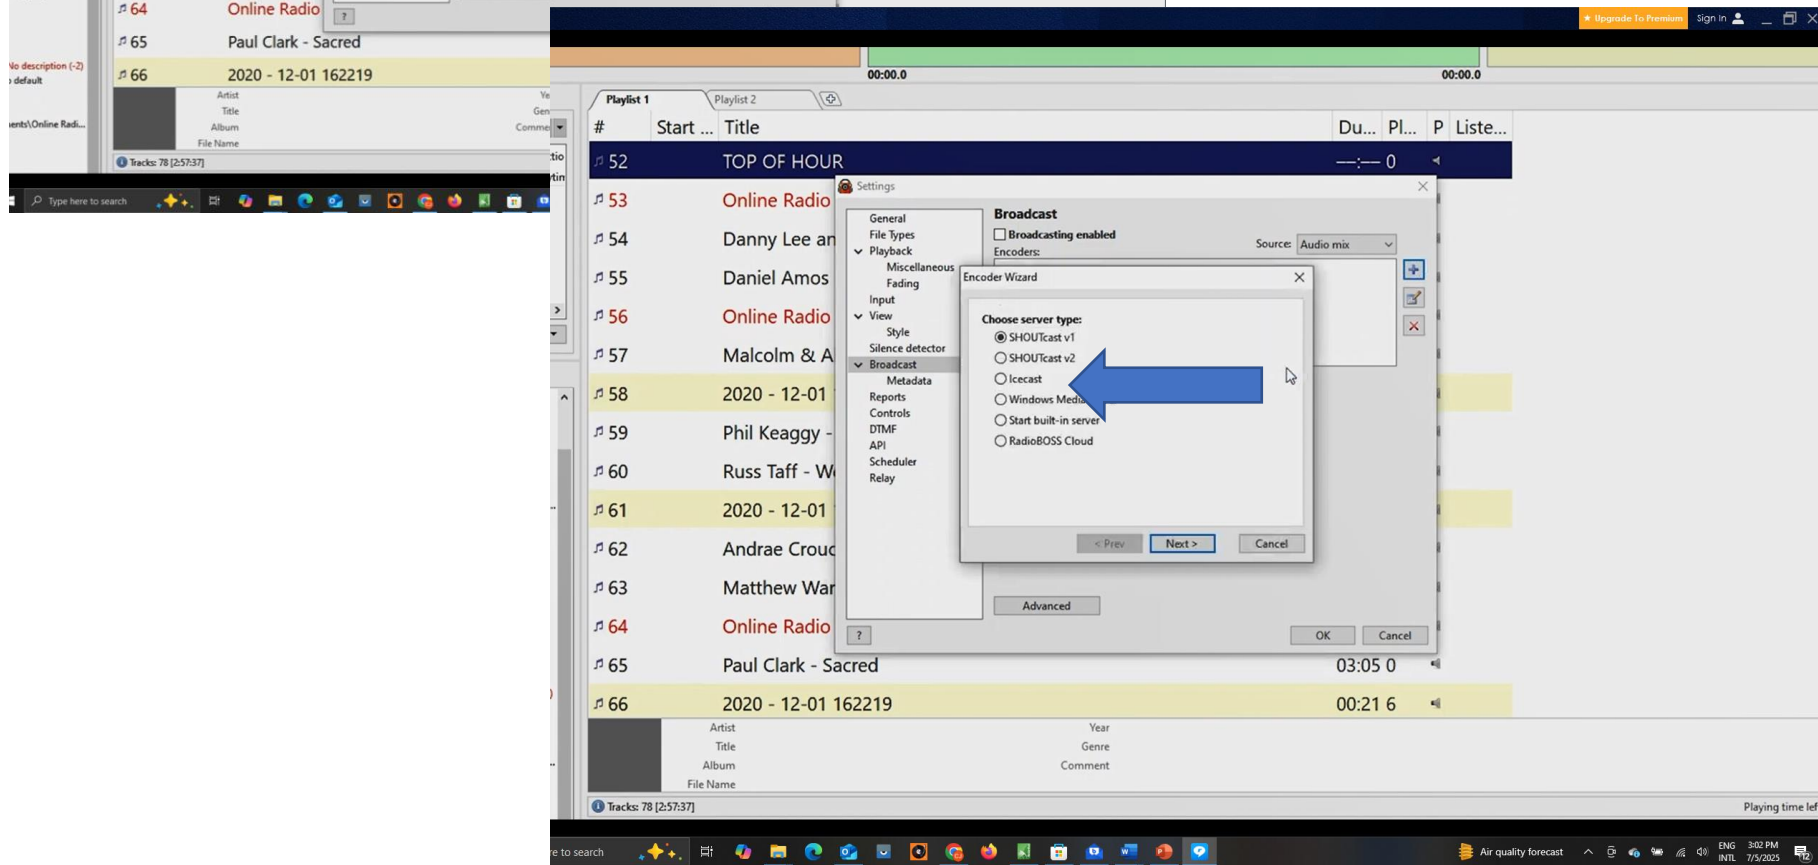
64 Online Radio
?
65 Paul Clark - Sacred
No description (-2)
default
66 2020 - 12-01 162219
Artist
Title
Album
File Name
Ye
Gen
Comme
ents\Online Radi...
Tracks: 78 [2:57:37]
Type here to search

Upgrade To Premium
Sign In
00:00.0
00:00.0
Playlist 1
Playlist 2

| # | Start ... | Title | Du... | Pl... | P | Liste... |
|---|---|---|---|---|---|---|
| 52 | | TOP OF HOUR | —:— 0 | | | |
| 53 | | Online Radio | | | | |
| 54 | | Danny Lee an | | | | |
| 55 | | Daniel Amos | | | | |
| 56 | | Online Radio | | | | |
| 57 | | Malcolm & A | | | | |
| 58 | | 2020 - 12-01 | | | | |
| 59 | | Phil Keaggy - | | | | |
| 60 | | Russ Taff - W | | | | |
| 61 | | 2020 - 12-01 | | | | |
| 62 | | Andrae Crouc | | | | |
| 63 | | Matthew War | | | | |
| 64 | | Online Radio | | | | |
| 65 | | Paul Clark - Sacred | 03:05 0 | | | |
| 66 | | 2020 - 12-01 162219 | 00:21 6 | | | |

Settings
General
File Types
Playback
Miscellaneous
Fading
Input
View
Style
Silence detector
Broadcast
Metadata
Reports
Controls
DTMF
API
Scheduler
Relay
Broadcast
Broadcasting enabled
Source: Audio mix
Encoders:
Advanced
?
OK
Cancel

Encoder Wizard
Choose server type:
SHOUTcast v1
SHOUTcast v2
Icecast
Windows Media
Start built-in server
RadioBOSS Cloud
< Prev
Next >
Cancel

Artist
Title
Album
File Name
Year
Genre
Comment
Tracks: 78 [2:57:37]
Playing time lef
re to search
Air quality forecast
ENG
INTL
3:02 PM
7/5/2025